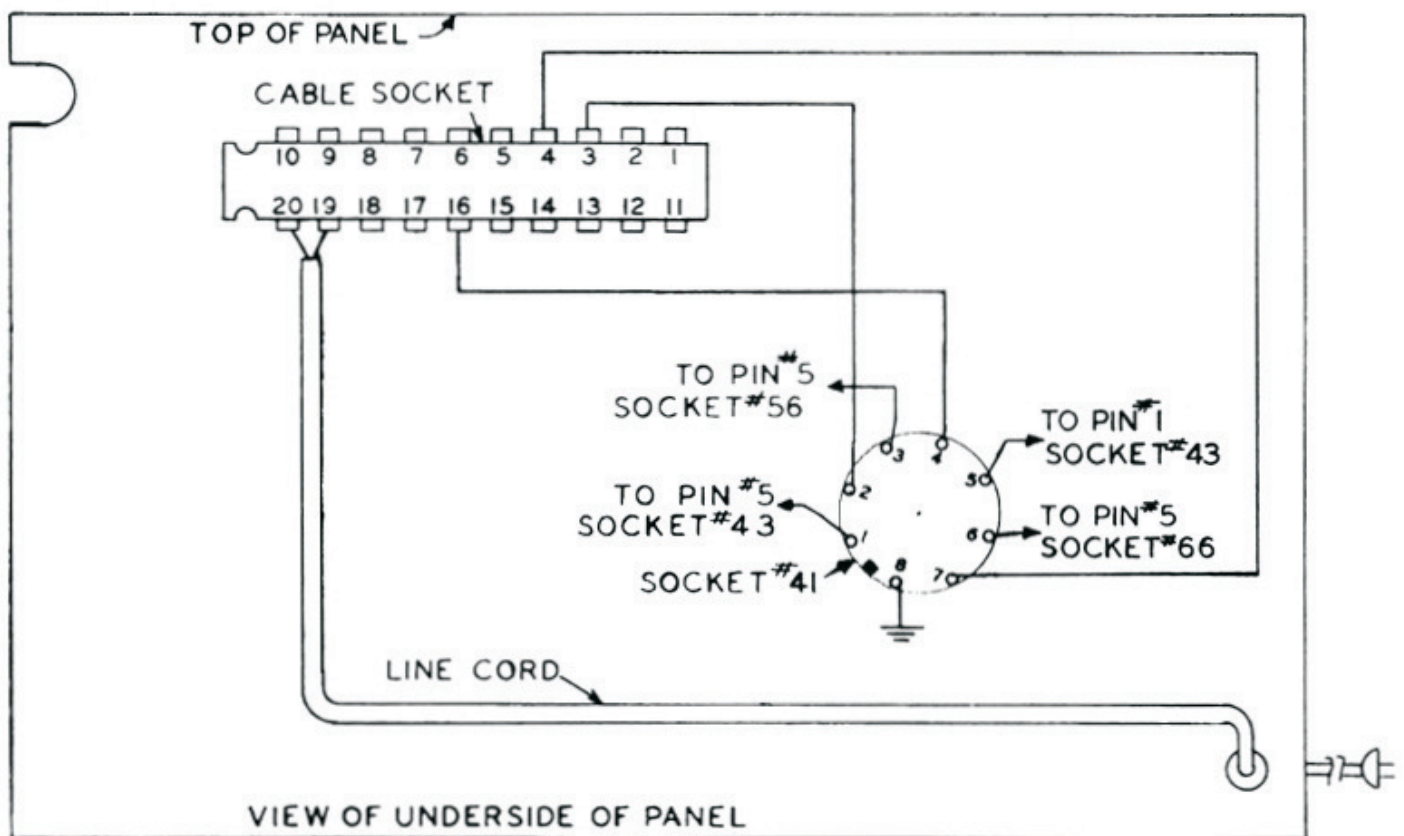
TOP OF PANEL

CABLE SOCKET

10 9 8 7 6 5 4 3 2 1

20 19 18 17 16 15 14 13 12 11

TO PIN $^{\#}5$
SOCKET $^{\#}56$

TO PIN $^{\#}1$
SOCKET $^{\#}43$

TO PIN $^{\#}5$
SOCKET $^{\#}43$

TO PIN $^{\#}5$
SOCKET $^{\#}66$

SOCKET $^{\#}41$

3 4 2 5 1 6 8 7

LINE CORD

VIEW OF UNDERSIDE OF PANEL